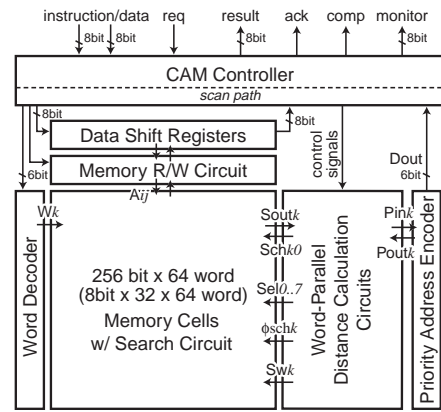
instruction/data req result ack comp monitor
8bit 8bit 8bit 8bit

CAM Controller
scan path

8bit
8bit
Data Shift Registers
Memory R/W Circuit
6bit
Aij
control signals
Dout
6bit

Word Decoder
Wk
256 bit x 64 word
(8bit x 32 x 64 word)
Memory Cells
w/ Search Circuit
Soutk
Schk0
Sel0..7
ϕschk
Swk
Word-Parallel Distance Calculation Circuits
Pink
Poutk
Priority Address Encoder